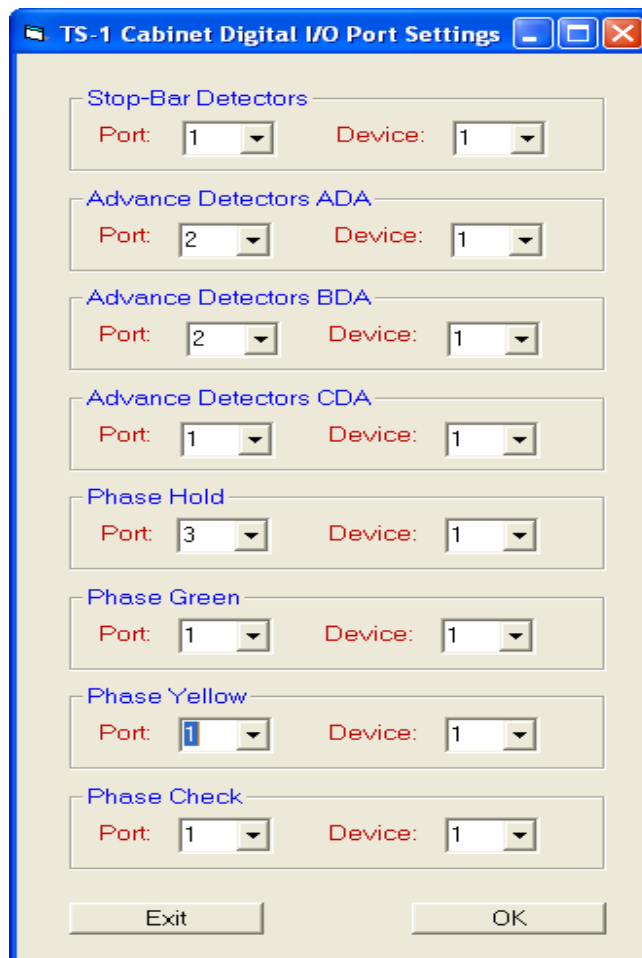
TS-1 Cabinet Digital I/O Port Settings

Stop-Bar Detectors
Port: 1
Device: 1

Advance Detectors ADA
Port: 2
Device: 1

Advance Detectors BDA
Port: 2
Device: 1

Advance Detectors CDA
Port: 1
Device: 1

Phase Hold
Port: 3
Device: 1

Phase Green
Port: 1
Device: 1

Phase Yellow
Port: 1
Device: 1

Phase Check
Port: 1
Device: 1

Exit
OK